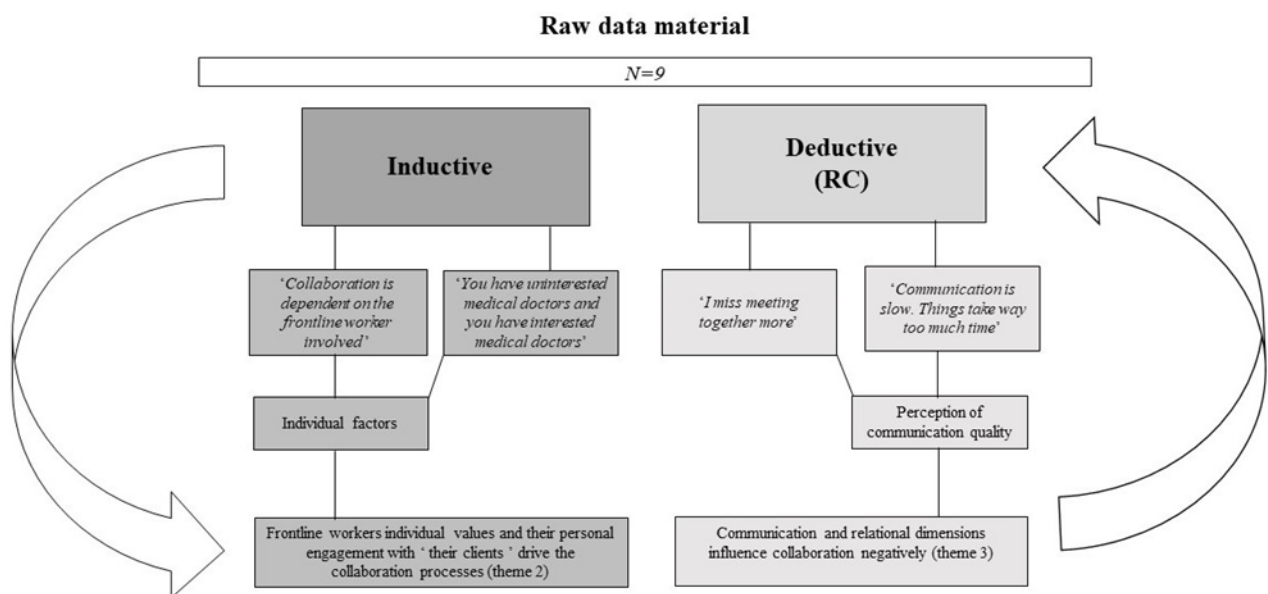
Raw data material

$N=9$

Inductive

Deductive (RC)

'*Collaboration is dependent on the frontline worker involved*'

'*You have uninterested medical doctors and you have interested medical doctors*'

'*I miss meeting together more*'

'*Communication is slow. Things take way too much time*'

Individual factors

Perception of communication quality

Frontline workers individual values and their personal engagement with ' their clients ' drive the collaboration processes (theme 2)

Communication and relational dimensions influence collaboration negatively (theme 3)